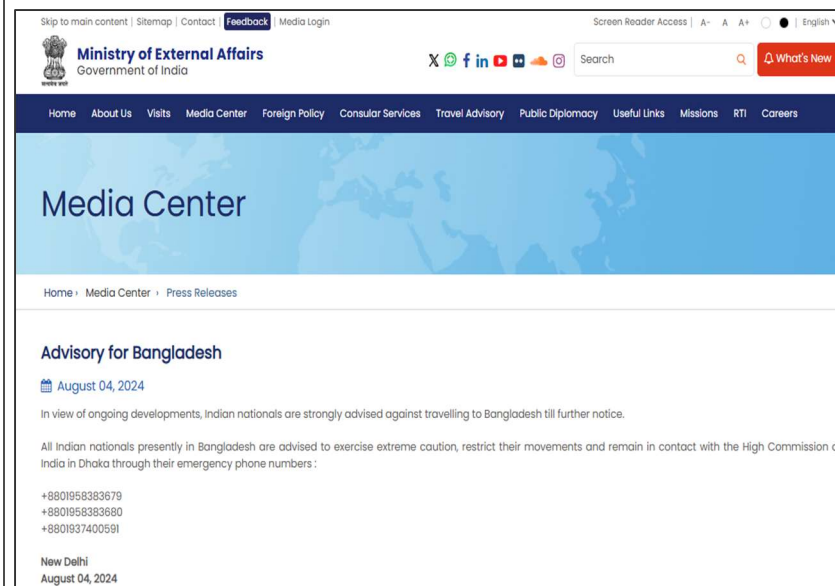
Skip to main content | Sitemap | Contact | Feedback | Media Login

Screen Reader Access | A- A A+ | English

सत्यमेव जयते

Ministry of External Affairs
Government of India

Search

What's New

Home About Us Visits Media Center Foreign Policy Consular Services Travel Advisory Public Diplomacy Useful Links Missions RTI Careers

Media Center

Home › Media Center › Press Releases

Advisory for Bangladesh

August 04, 2024

In view of ongoing developments, Indian nationals are strongly advised against travelling to Bangladesh till further notice.

All Indian nationals presently in Bangladesh are advised to exercise extreme caution, restrict their movements and remain in contact with the High Commission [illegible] India in Dhaka through their emergency phone numbers :

+8801958383679
+8801958383680
+8801937400591

New Delhi
August 04, 2024